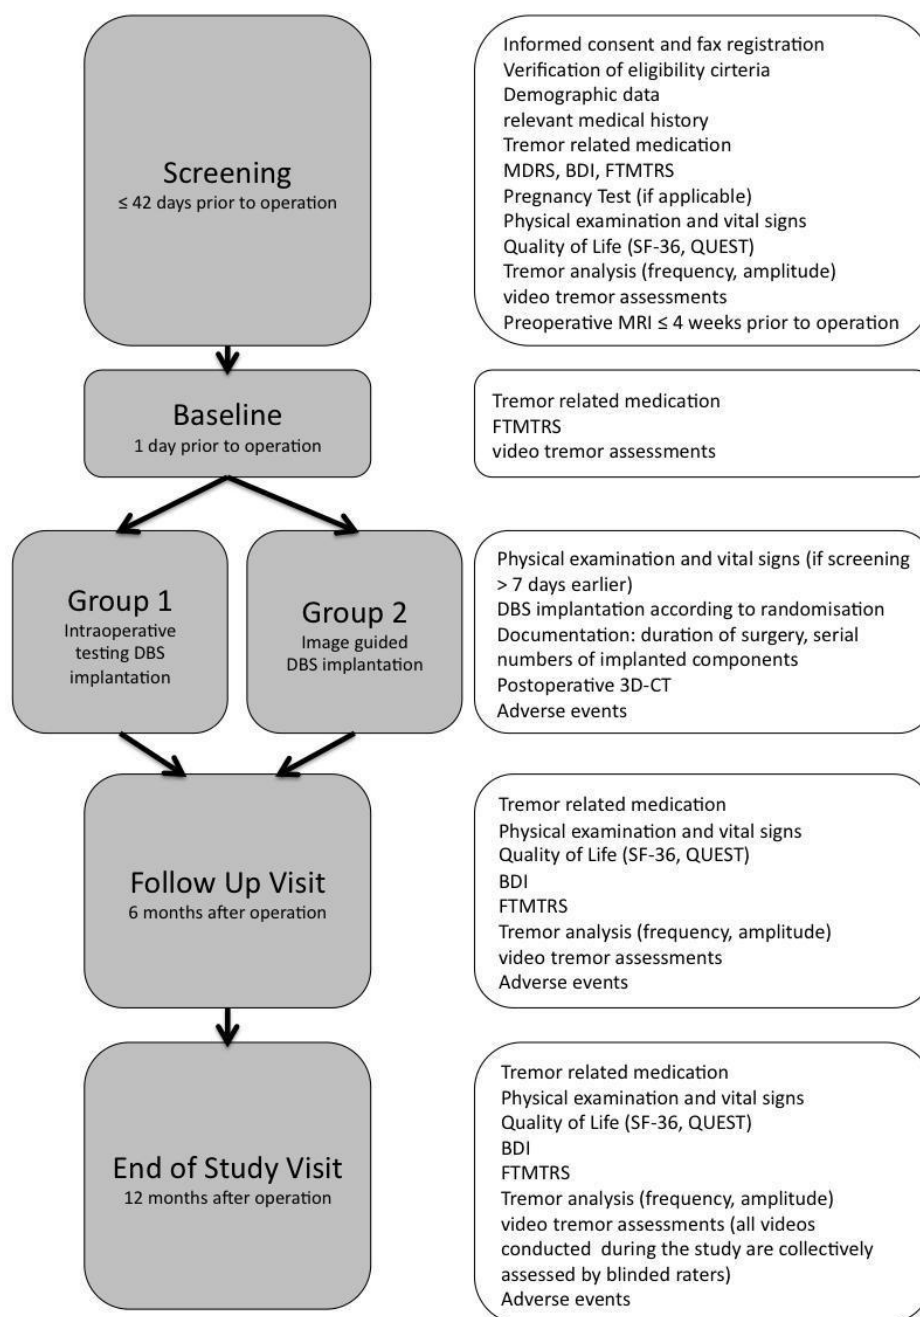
Screening
≤ 42 days prior to operation

Informed consent and fax registration
Verification of eligibility cirteria
Demographic data
relevant medical history
Tremor related medication
MDRS, BDI, FTMTRS
Pregnancy Test (if applicable)
Physical examination and vital signs
Quality of Life (SF-36, QUEST)
Tremor analysis (frequency, amplitude)
video tremor assessments
Preoperative MRI ≤ 4 weeks prior to operation

Baseline
1 day prior to operation

Tremor related medication
FTMTRS
video tremor assessments

Group 1
Intraoperative testing DBS implantation

Group 2
Image guided DBS implantation

Physical examination and vital signs (if screening > 7 days earlier)
DBS implantation according to randomisation
Documentation: duration of surgery, serial numbers of implanted components
Postoperative 3D-CT
Adverse events

Follow Up Visit
6 months after operation

Tremor related medication
Physical examination and vital signs
Quality of Life (SF-36, QUEST)
BDI
FTMTRS
Tremor analysis (frequency, amplitude)
video tremor assessments
Adverse events

End of Study Visit
12 months after operation

Tremor related medication
Physical examination and vital signs
Quality of Life (SF-36, QUEST)
BDI
FTMTRS
Tremor analysis (frequency, amplitude)
video tremor assessments (all videos conducted during the study are collectively assessed by blinded raters)
Adverse events